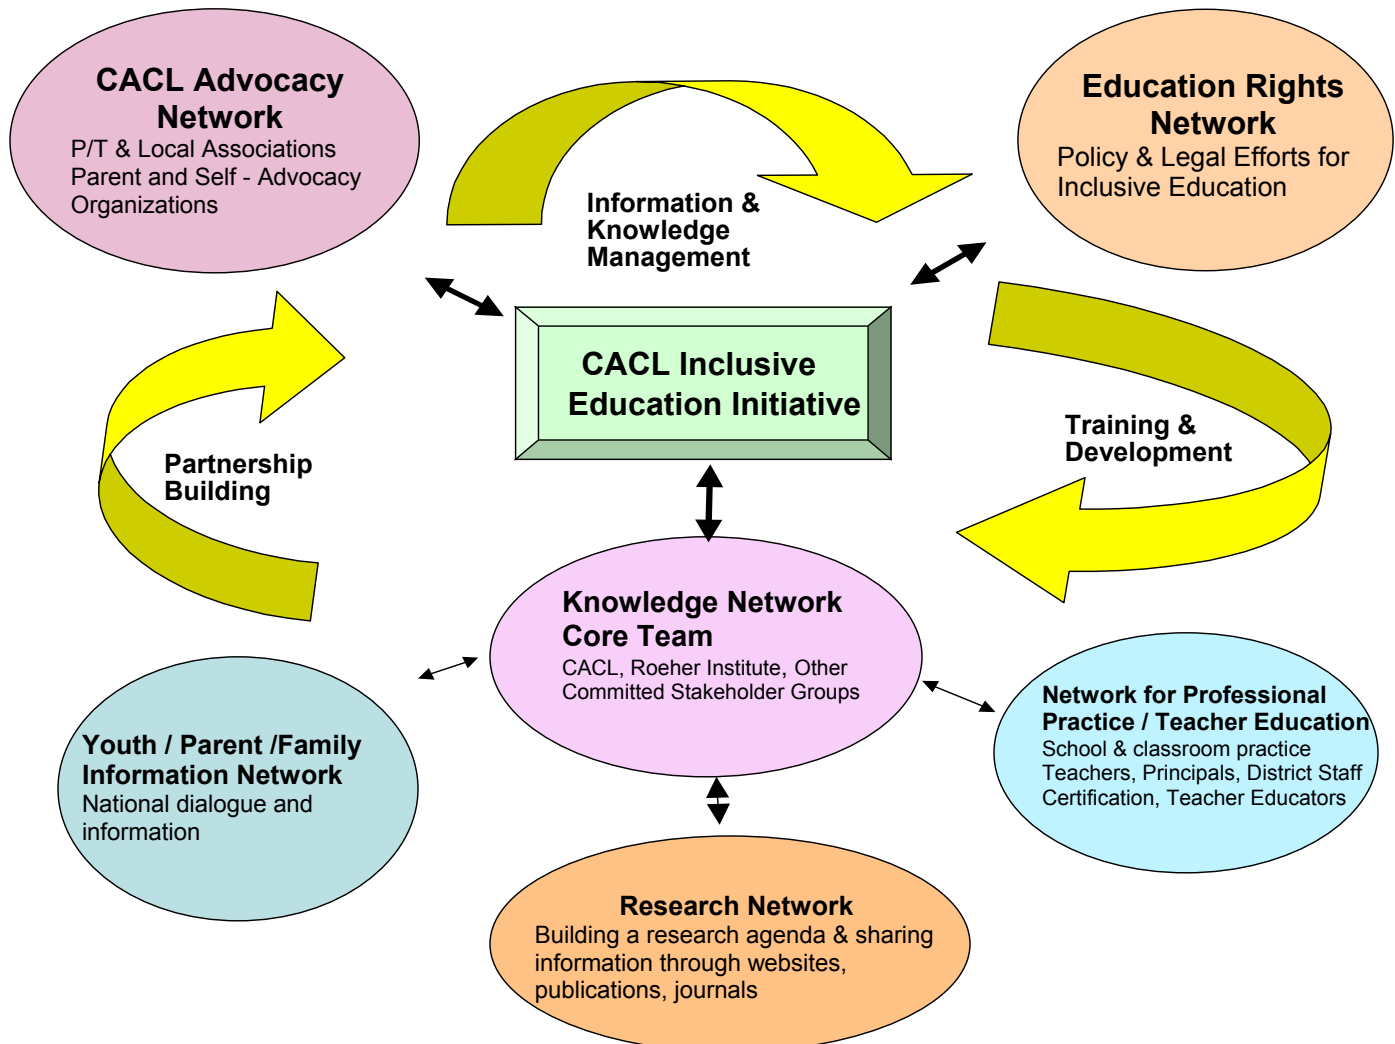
CACL Advocacy Network
P/T & Local Associations
Parent and Self - Advocacy Organizations

Information & Knowledge Management

Education Rights Network
Policy & Legal Efforts for Inclusive Education

CACL Inclusive Education Initiative

Partnership Building

Training & Development

Knowledge Network Core Team
CACL, Roeher Institute, Other Committed Stakeholder Groups

Youth / Parent /Family Information Network
National dialogue and information

Network for Professional Practice / Teacher Education
School & classroom practice
Teachers, Principals, District Staff
Certification, Teacher Educators

Research Network
Building a research agenda & sharing information through websites, publications, journals